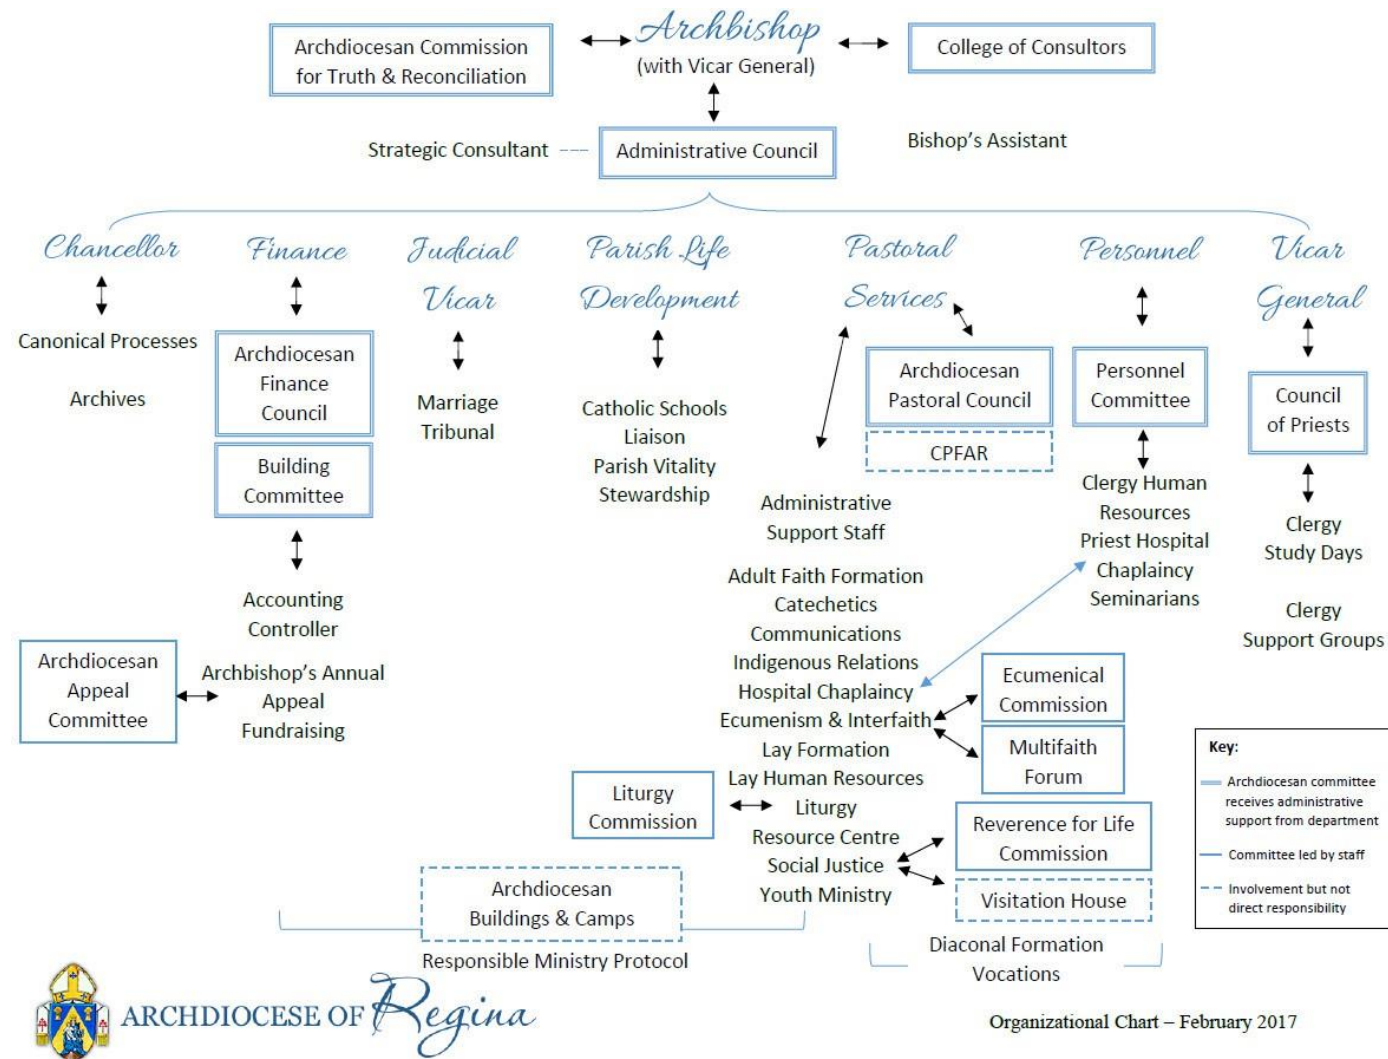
Archdiocesan Commission for Truth & Reconciliation

Archbishop
(with Vicar General)

College of Consultors

Strategic Consultant

Administrative Council

Bishop's Assistant

Chancellor

Canonical Processes

Archives

Finance

Archdiocesan Finance Council

Building Committee

Accounting
Controller

Archdiocesan Appeal Committee

Archbishop's Annual Appeal
Fundraising

Judicial Vicar

Marriage Tribunal

Parish Life Development

Catholic Schools Liaison
Parish Vitality
Stewardship

Pastoral Services

Archdiocesan Pastoral Council

CPFAR

Administrative Support Staff

Adult Faith Formation
Catechetics
Communications
Indigenous Relations
Hospital Chaplaincy
Ecumenism & Interfaith
Lay Formation
Lay Human Resources
Liturgy
Resource Centre
Social Justice
Youth Ministry

Ecumenical Commission

Multifaith Forum

Liturgy Commission

Reverence for Life Commission

Visitation House

Archdiocesan Buildings & Camps

Responsible Ministry Protocol

Diaconal Formation
Vocations

Personnel

Personnel Committee

Clergy Human Resources
Priest Hospital Chaplaincy
Seminarians

Vicar General

Council of Priests

Clergy Study Days

Clergy Support Groups

Key:
Archdiocesan committee receives administrative support from department
Committee led by staff
Involvement but not direct responsibility

ARCHDIOCESE OF Regina

Organizational Chart – February 2017